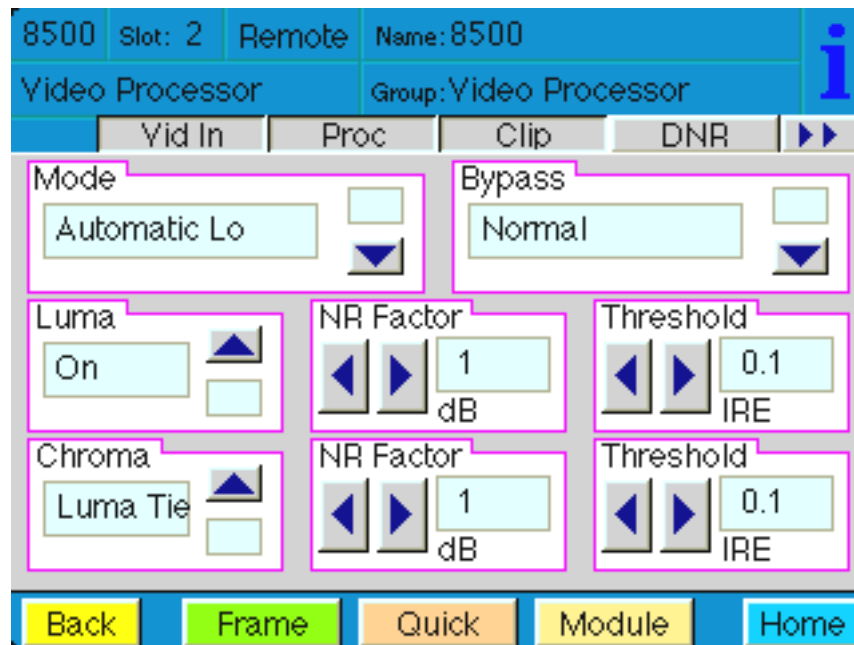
8500 Slot: 2 Remote Name: 8500
Video Processor Group: Video Processor
i

Vid In Proc Clip DNR

Mode
Automatic Lo

Bypass
Normal

Luma
On

NR Factor
1
dB

Threshold
0.1
IRE

Chroma
Luma Tie

NR Factor
1
dB

Threshold
0.1
IRE

Back Frame Quick Module Home